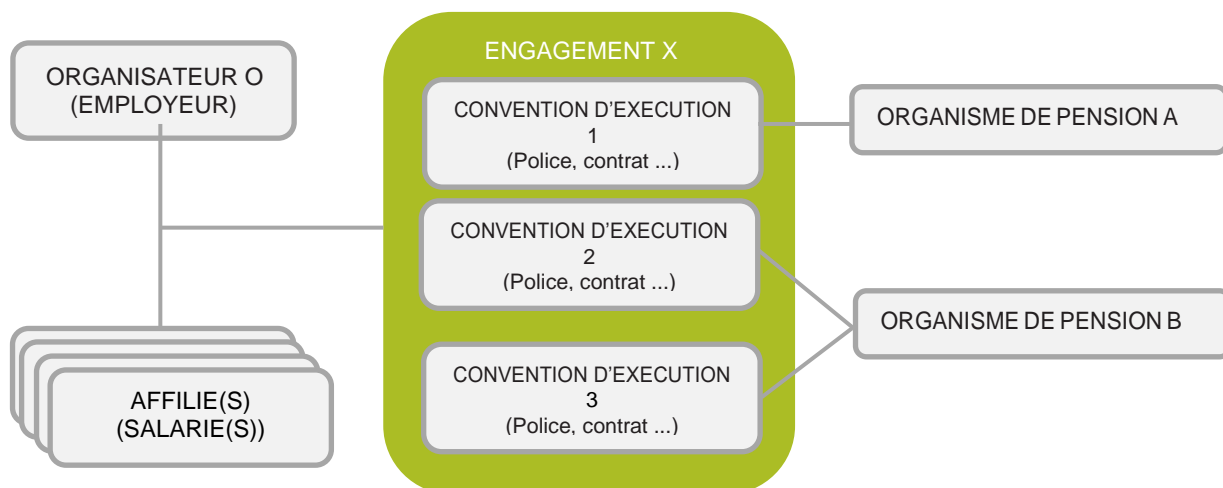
ORGANISATEUR O
(EMPLOYEUR)

AFFILIE(S)
(SALARIE(S))

ENGAGEMENT X

CONVENTION D’EXECUTION
1
(Police, contrat ...)

CONVENTION D’EXECUTION
2
(Police, contrat ...)

CONVENTION D’EXECUTION
3
(Police, contrat ...)

ORGANISME DE PENSION A

ORGANISME DE PENSION B